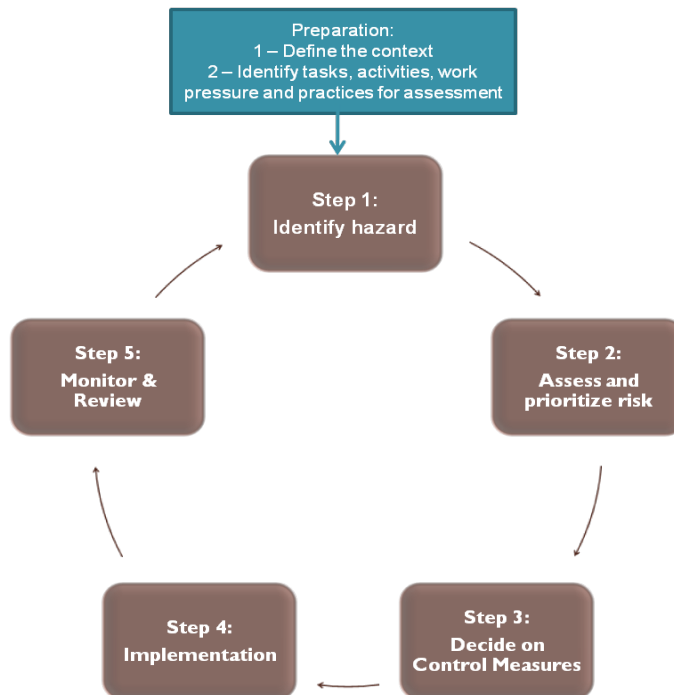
Preparation:
1 – Define the context
2 – Identify tasks, activities, work pressure and practices for assessment

Step 1:
Identify hazard

Step 2:
Assess and prioritize risk

Step 3:
Decide on Control Measures

Step 4:
Implementation

Step 5:
Monitor & Review